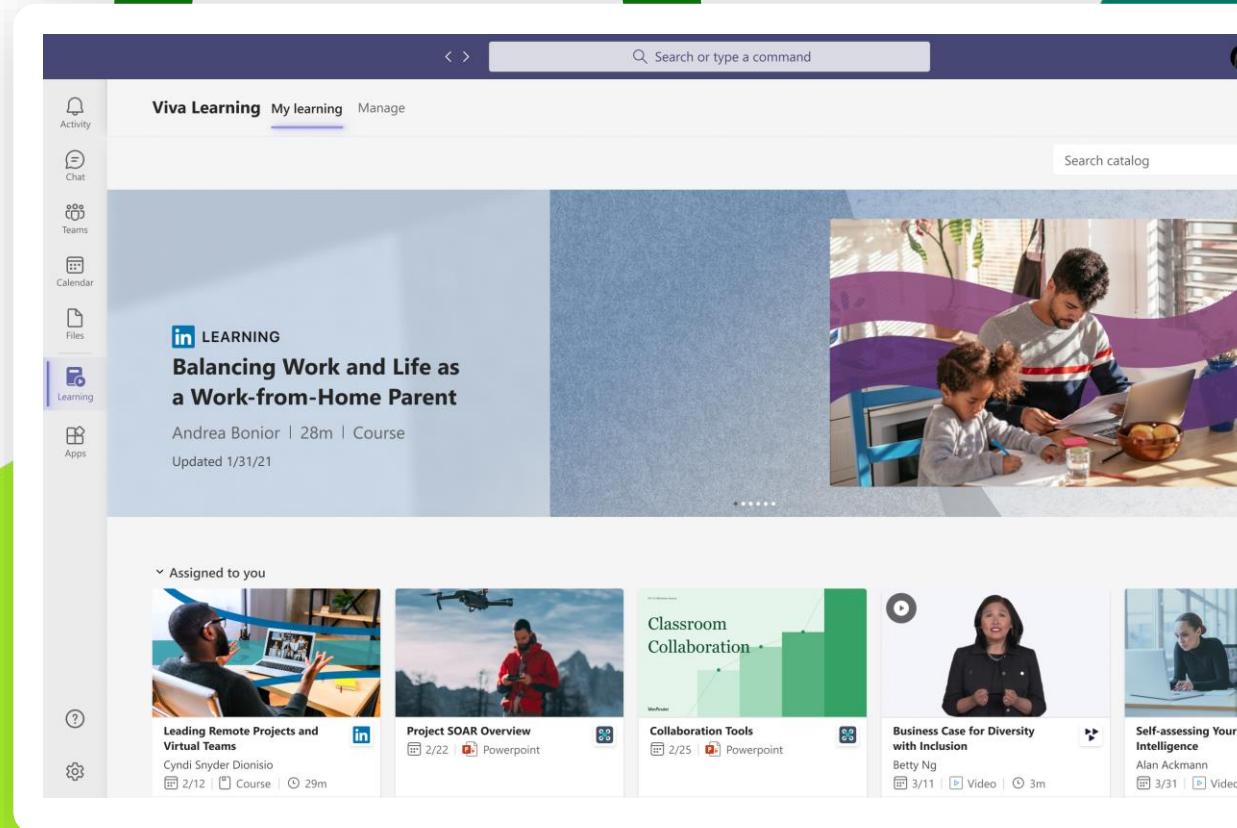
Search or type a command

Activity
Chat
Teams
Calendar
Files
Learning
Apps

Viva Learning My learning Manage

Search catalog

in LEARNING
Balancing Work and Life as a Work-from-Home Parent
Andrea Bonior | 28m | Course
Updated 1/31/21

Assigned to you

Leading Remote Projects and Virtual Teams
Cyndi Snyder Dionisio
2/12 | Course | 29m

Project SOAR Overview
2/22 | Powerpoint

Classroom Collaboration
Collaboration Tools
2/25 | Powerpoint

Business Case for Diversity with Inclusion
Betty Ng
3/11 | Video | 3m

Self-assessing Your Intelligence
Alan Ackmann
3/31 | Vide